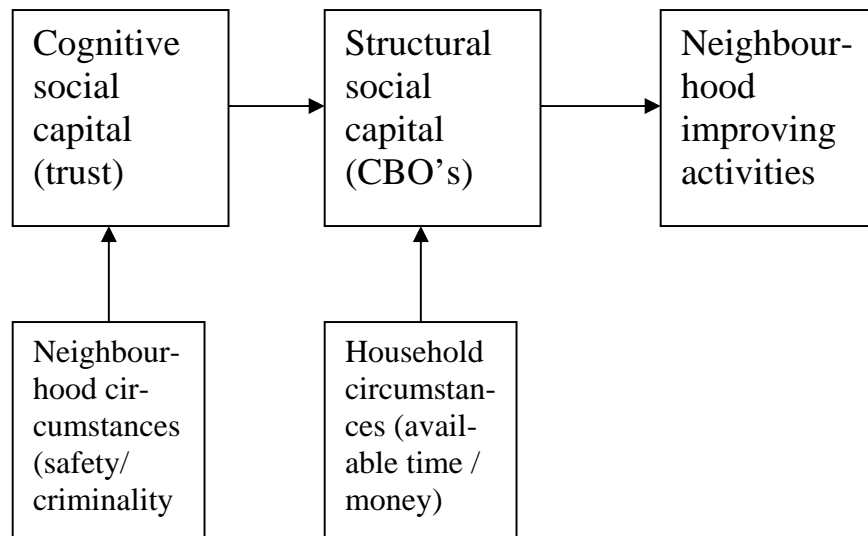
Cognitive social capital (trust)

Structural social capital (CBO's)

Neighbourhood improving activities

Neighbourhood circumstances (safety/ criminality

Household circumstances (available time / money)